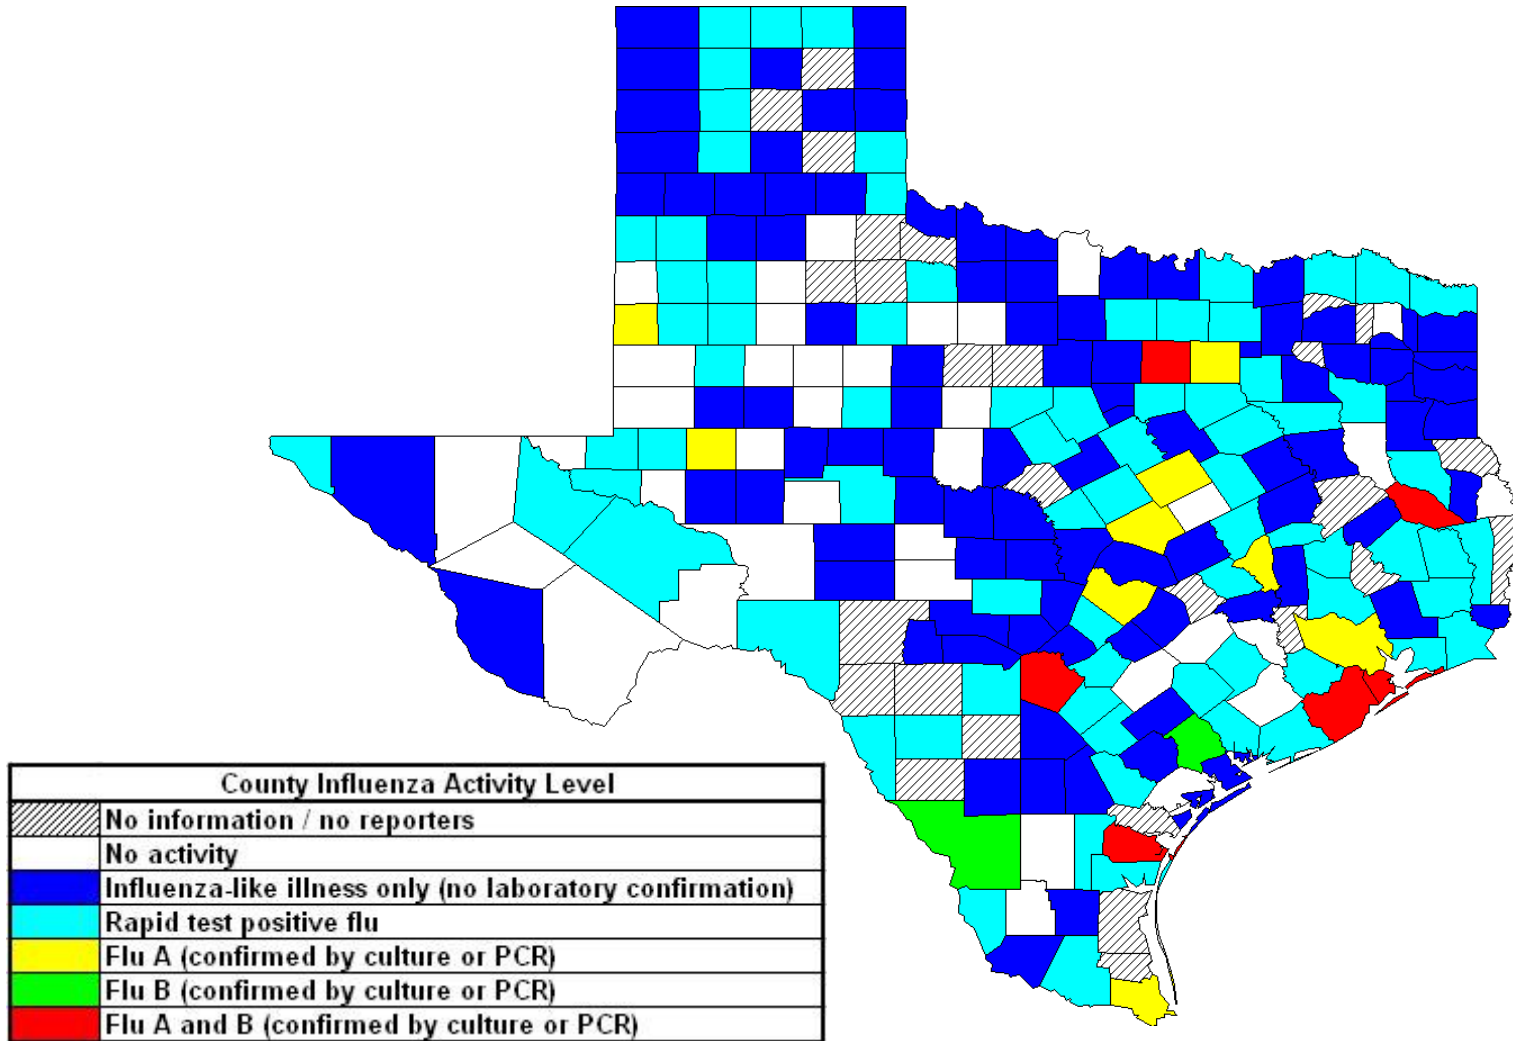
| County Influenza Activity Level |
|---|
| No information / no reporters |
| No activity |
| Influenza-like illness only (no laboratory confirmation) |
| Rapid test positive flu |
| Flu A (confirmed by culture or PCR) |
| Flu B (confirmed by culture or PCR) |
| Flu A and B (confirmed by culture or PCR) |